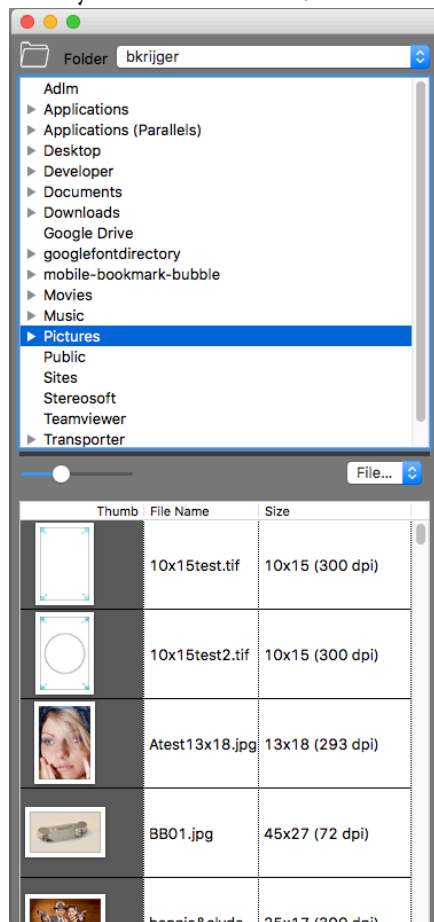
Folder bkrijger

Adlm
Applications
Applications (Parallels)
Desktop
Developer
Documents
Downloads
Google Drive
googlefontdirectory
mobile-bookmark-bubble
Movies
Music
Pictures
Public
Sites
Stereosoft
Teamviewer
Transporter

File...

| Thumb | File Name | Size |
|---|---|---|
| | 10x15test.tif | 10x15 (300 dpi) |
| | 10x15test2.tif | 10x15 (300 dpi) |
| | Atest13x18.jpg | 13x18 (293 dpi) |
| | BB01.jpg | 45x27 (72 dpi) |
| | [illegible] | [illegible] |